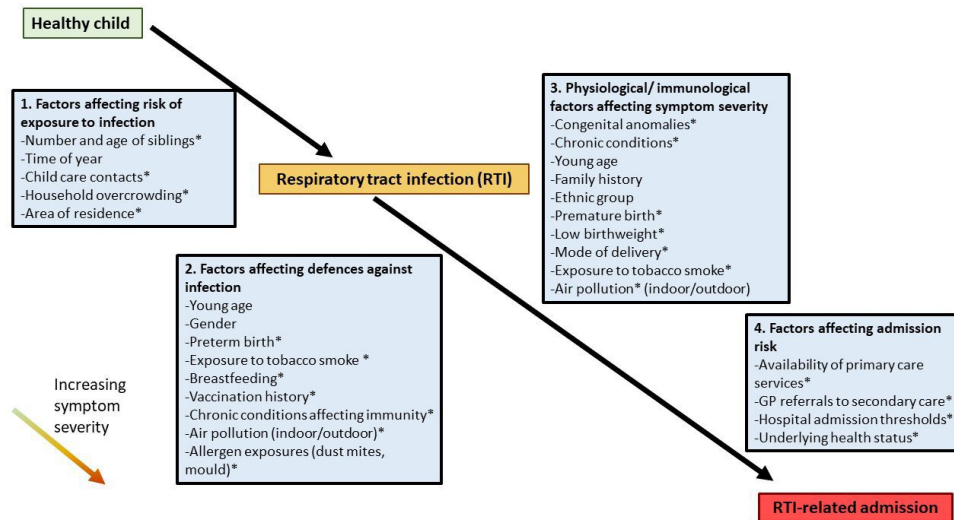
Healthy child

1. Factors affecting risk of exposure to infection
-Number and age of siblings*
-Time of year
-Child care contacts*
-Household overcrowding*
-Area of residence*

Respiratory tract infection (RTI)

3. Physiological/ immunological factors affecting symptom severity
-Congenital anomalies*
-Chronic conditions*
-Young age
-Family history
-Ethnic group
-Premature birth*
-Low birthweight*
-Mode of delivery*
-Exposure to tobacco smoke*
-Air pollution* (indoor/outdoor)

2. Factors affecting defences against infection
-Young age
-Gender
-Preterm birth*
-Exposure to tobacco smoke *
-Breastfeeding*
-Vaccination history*
-Chronic conditions affecting immunity*
-Air pollution (indoor/outdoor)*
-Allergen exposures (dust mites, mould)*

Increasing symptom severity

4. Factors affecting admission risk
-Availability of primary care services*
-GP referrals to secondary care*
-Hospital admission thresholds*
-Underlying health status*

RTI-related admission